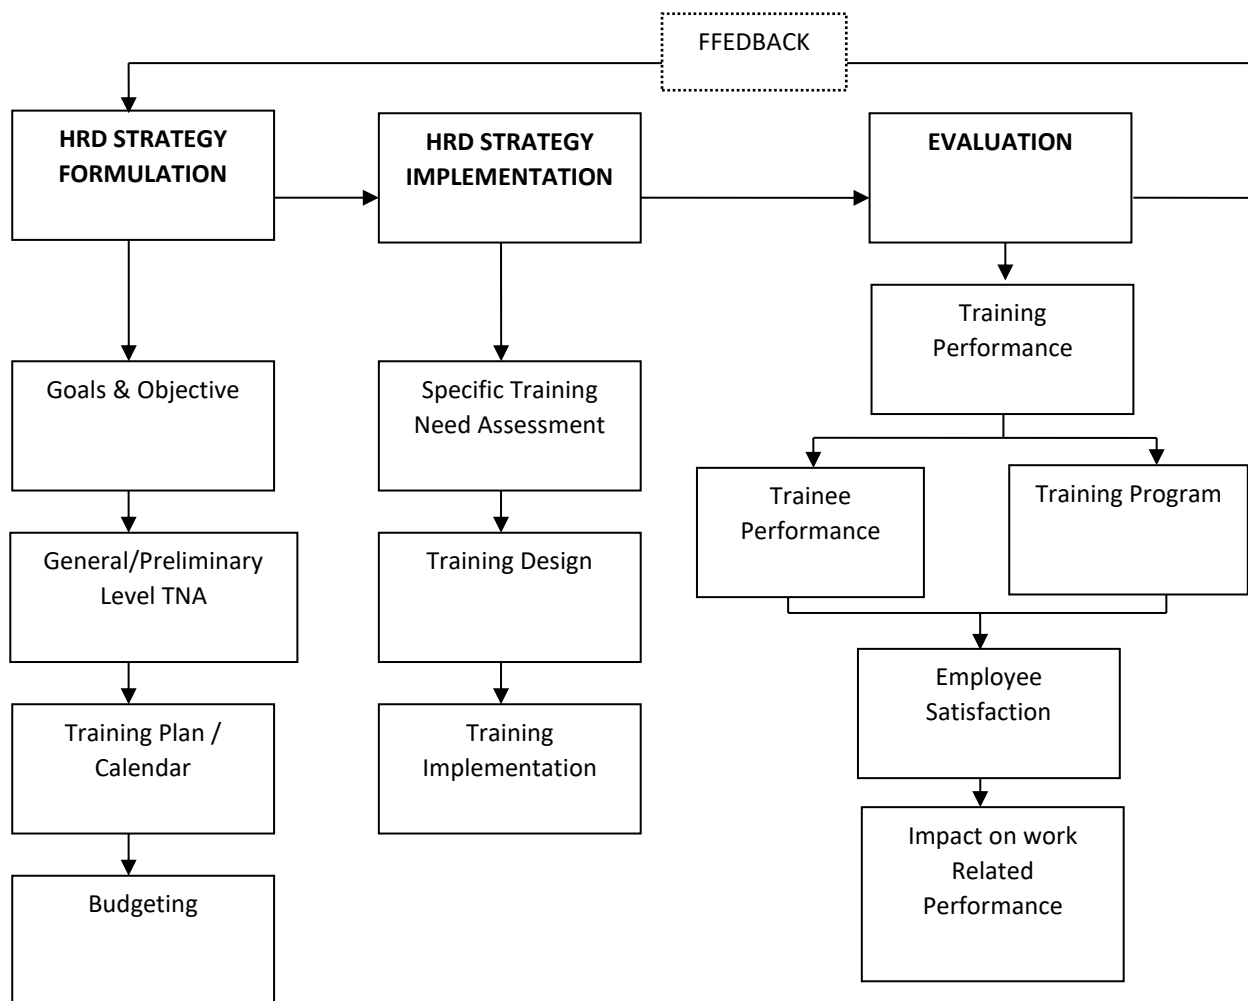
FFEDBACK

HRD STRATEGY FORMULATION

HRD STRATEGY IMPLEMENTATION

EVALUATION

Goals & Objective

General/Preliminary Level TNA

Training Plan / Calendar

Budgeting

Specific Training Need Assessment

Training Design

Training Implementation

Training Performance

Trainee Performance

Training Program

Employee Satisfaction

Impact on work Related Performance